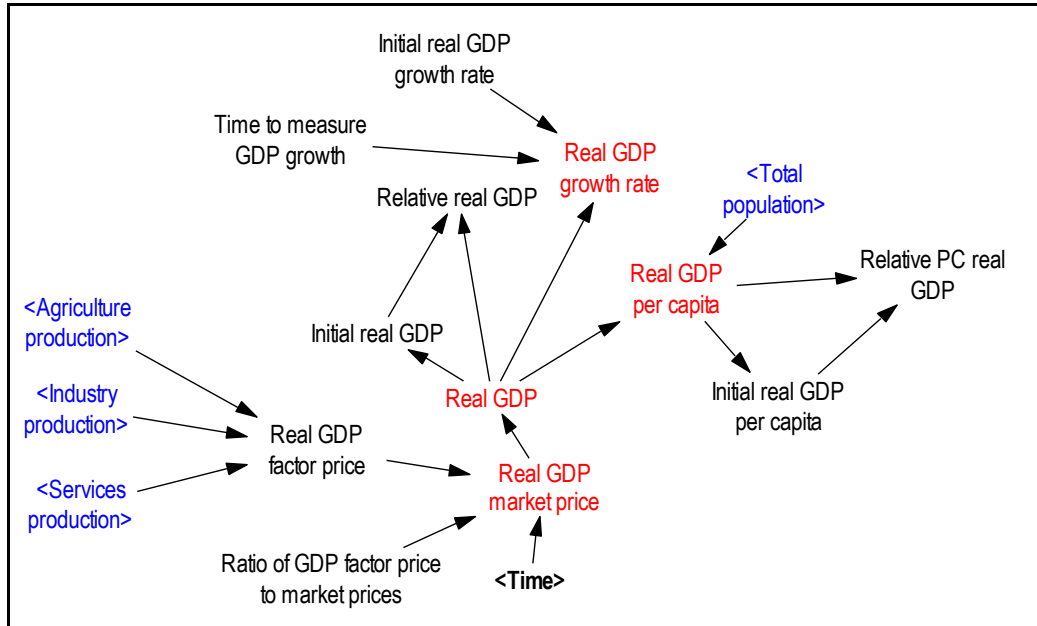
Initial real GDP growth rate

Time to measure GDP growth

Real GDP growth rate

Relative real GDP

<Total population>

Real GDP per capita

Relative PC real GDP

<Agriculture production>

Initial real GDP

<Industry production>

Real GDP

Initial real GDP per capita

Real GDP factor price

<Services production>

Real GDP market price

Ratio of GDP factor price to market prices

<Time>